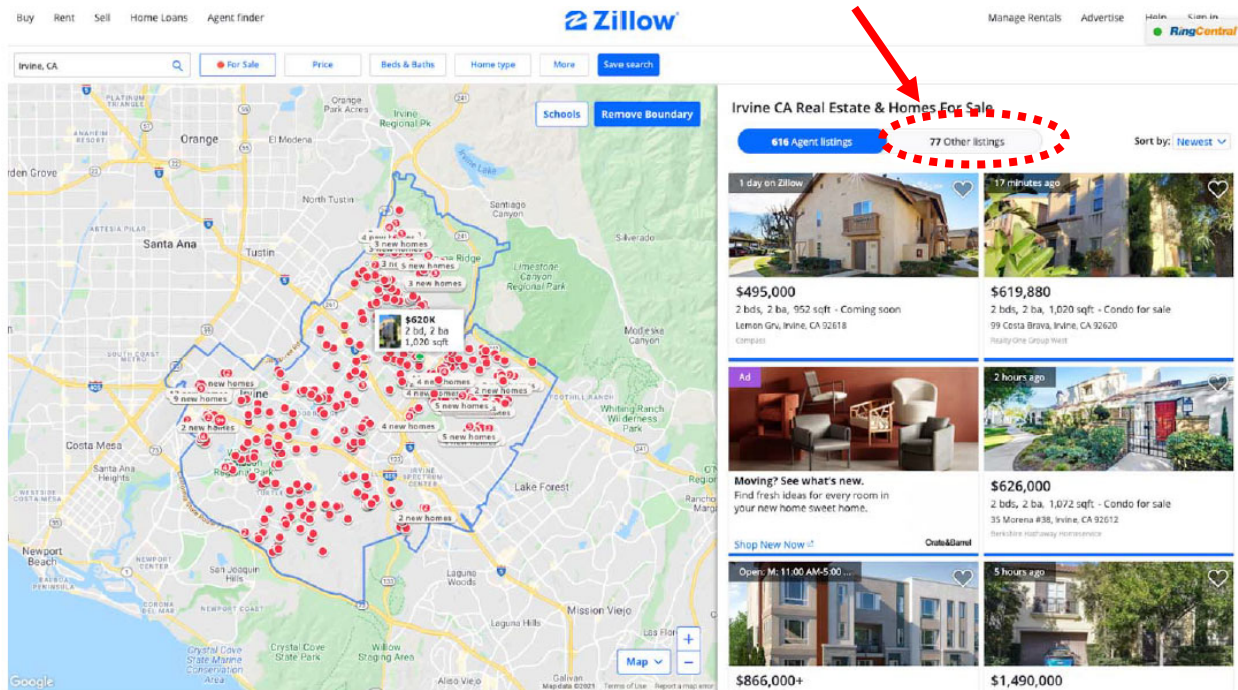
Buy Rent Sell Home Loans Agent finder

Zillow

Manage Rentals Advertise Help Sign in

RingCentral

Irvine, CA

For Sale Price Beds & Baths Home type More Save search

Schools Remove Boundary

Orange Park Acres
Orange
El Modena
Irvine Regional Pk
North Tustin
Santiago Canyon
Silverado
Santa Ana
Tustin
Limestone Canyon Regional Park
Modjeska Canyon
Costa Mesa
Santa Ana Heights
Irvine
Whiting Ranch Wilderness Park
Lake Forest
Newport Beach
San Joaquin Hills
Laguna Woods
Mission Viejo
Crystal Cove State Park
Willow Staging Area
Crystal Cove State Marine Conservation Area
Google

$620K
2 bd, 2 ba
1,020 sqft

3 new homes
5 new homes
3 new homes
4 new homes
2 new homes
9 new homes
5 new homes
4 new homes
5 new homes
2 new homes

Map

Irvine CA Real Estate & Homes For Sale

616 Agent listings
77 Other listings

Sort by: Newest

1 day on Zillow
$495,000
2 bds, 2 ba, 952 sqft - Coming soon
Lemon Grv, Irvine, CA 92618
Compass

17 minutes ago
$619,880
2 bds, 2 ba, 1,020 sqft - Condo for sale
99 Costa Brava, Irvine, CA 92620
RealtyOne Group West

Ad
Moving? See what's new.
Find fresh ideas for every room in your new home sweet home.
Shop New Now
Crate&Barrel

2 hours ago
$626,000
2 bds, 2 ba, 1,072 sqft - Condo for sale
35 Morena #38, Irvine, CA 92612
Berkshire Hathaway HomeService

Open: M: 11:00 AM-5:00 ...
$866,000+

5 hours ago
$1,490,000